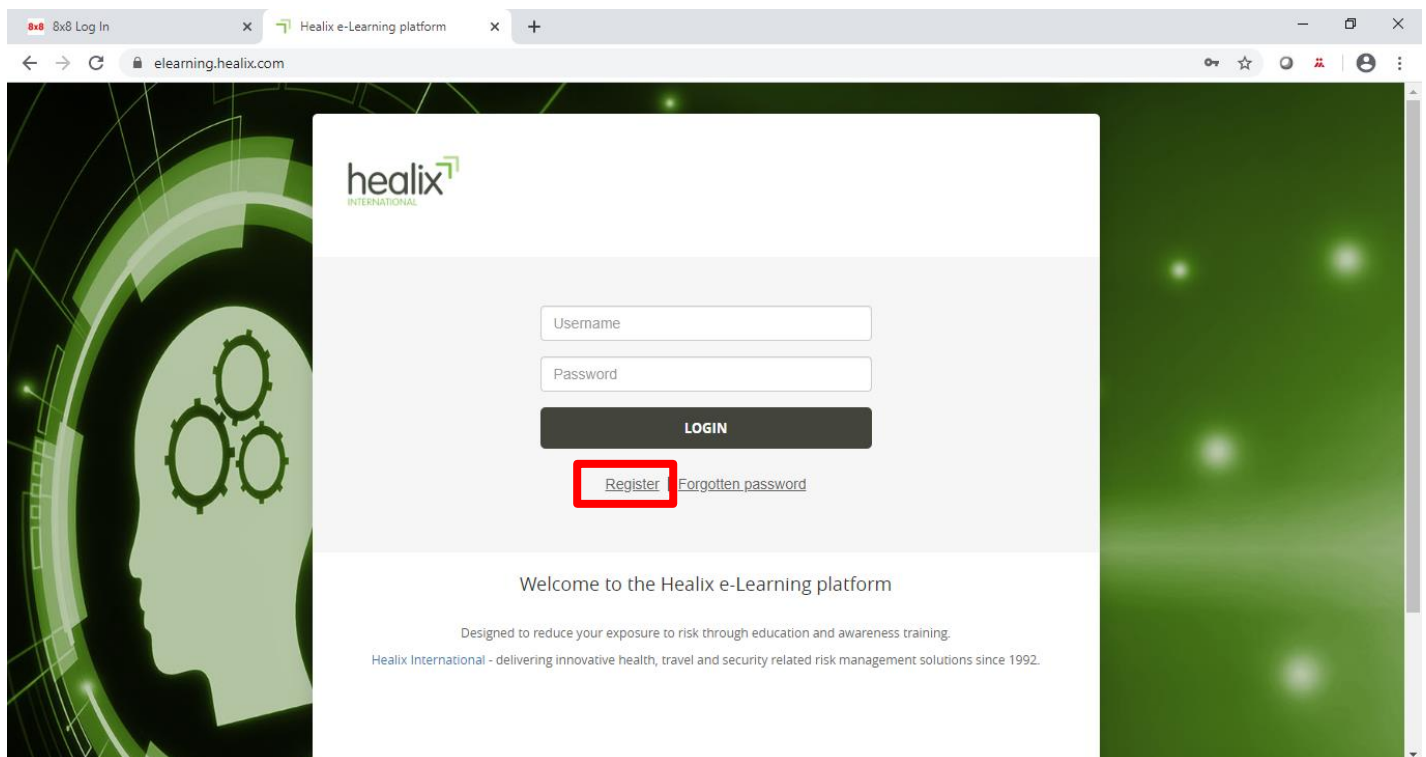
8x8 8x8 Log In
Healix e-Learning platform
elearning.healix.com

healix
INTERNATIONAL

Username
Password
LOGIN
Register | Forgotten password

Welcome to the Healix e-Learning platform

Designed to reduce your exposure to risk through education and awareness training.

Healix International - delivering innovative health, travel and security related risk management solutions since 1992.